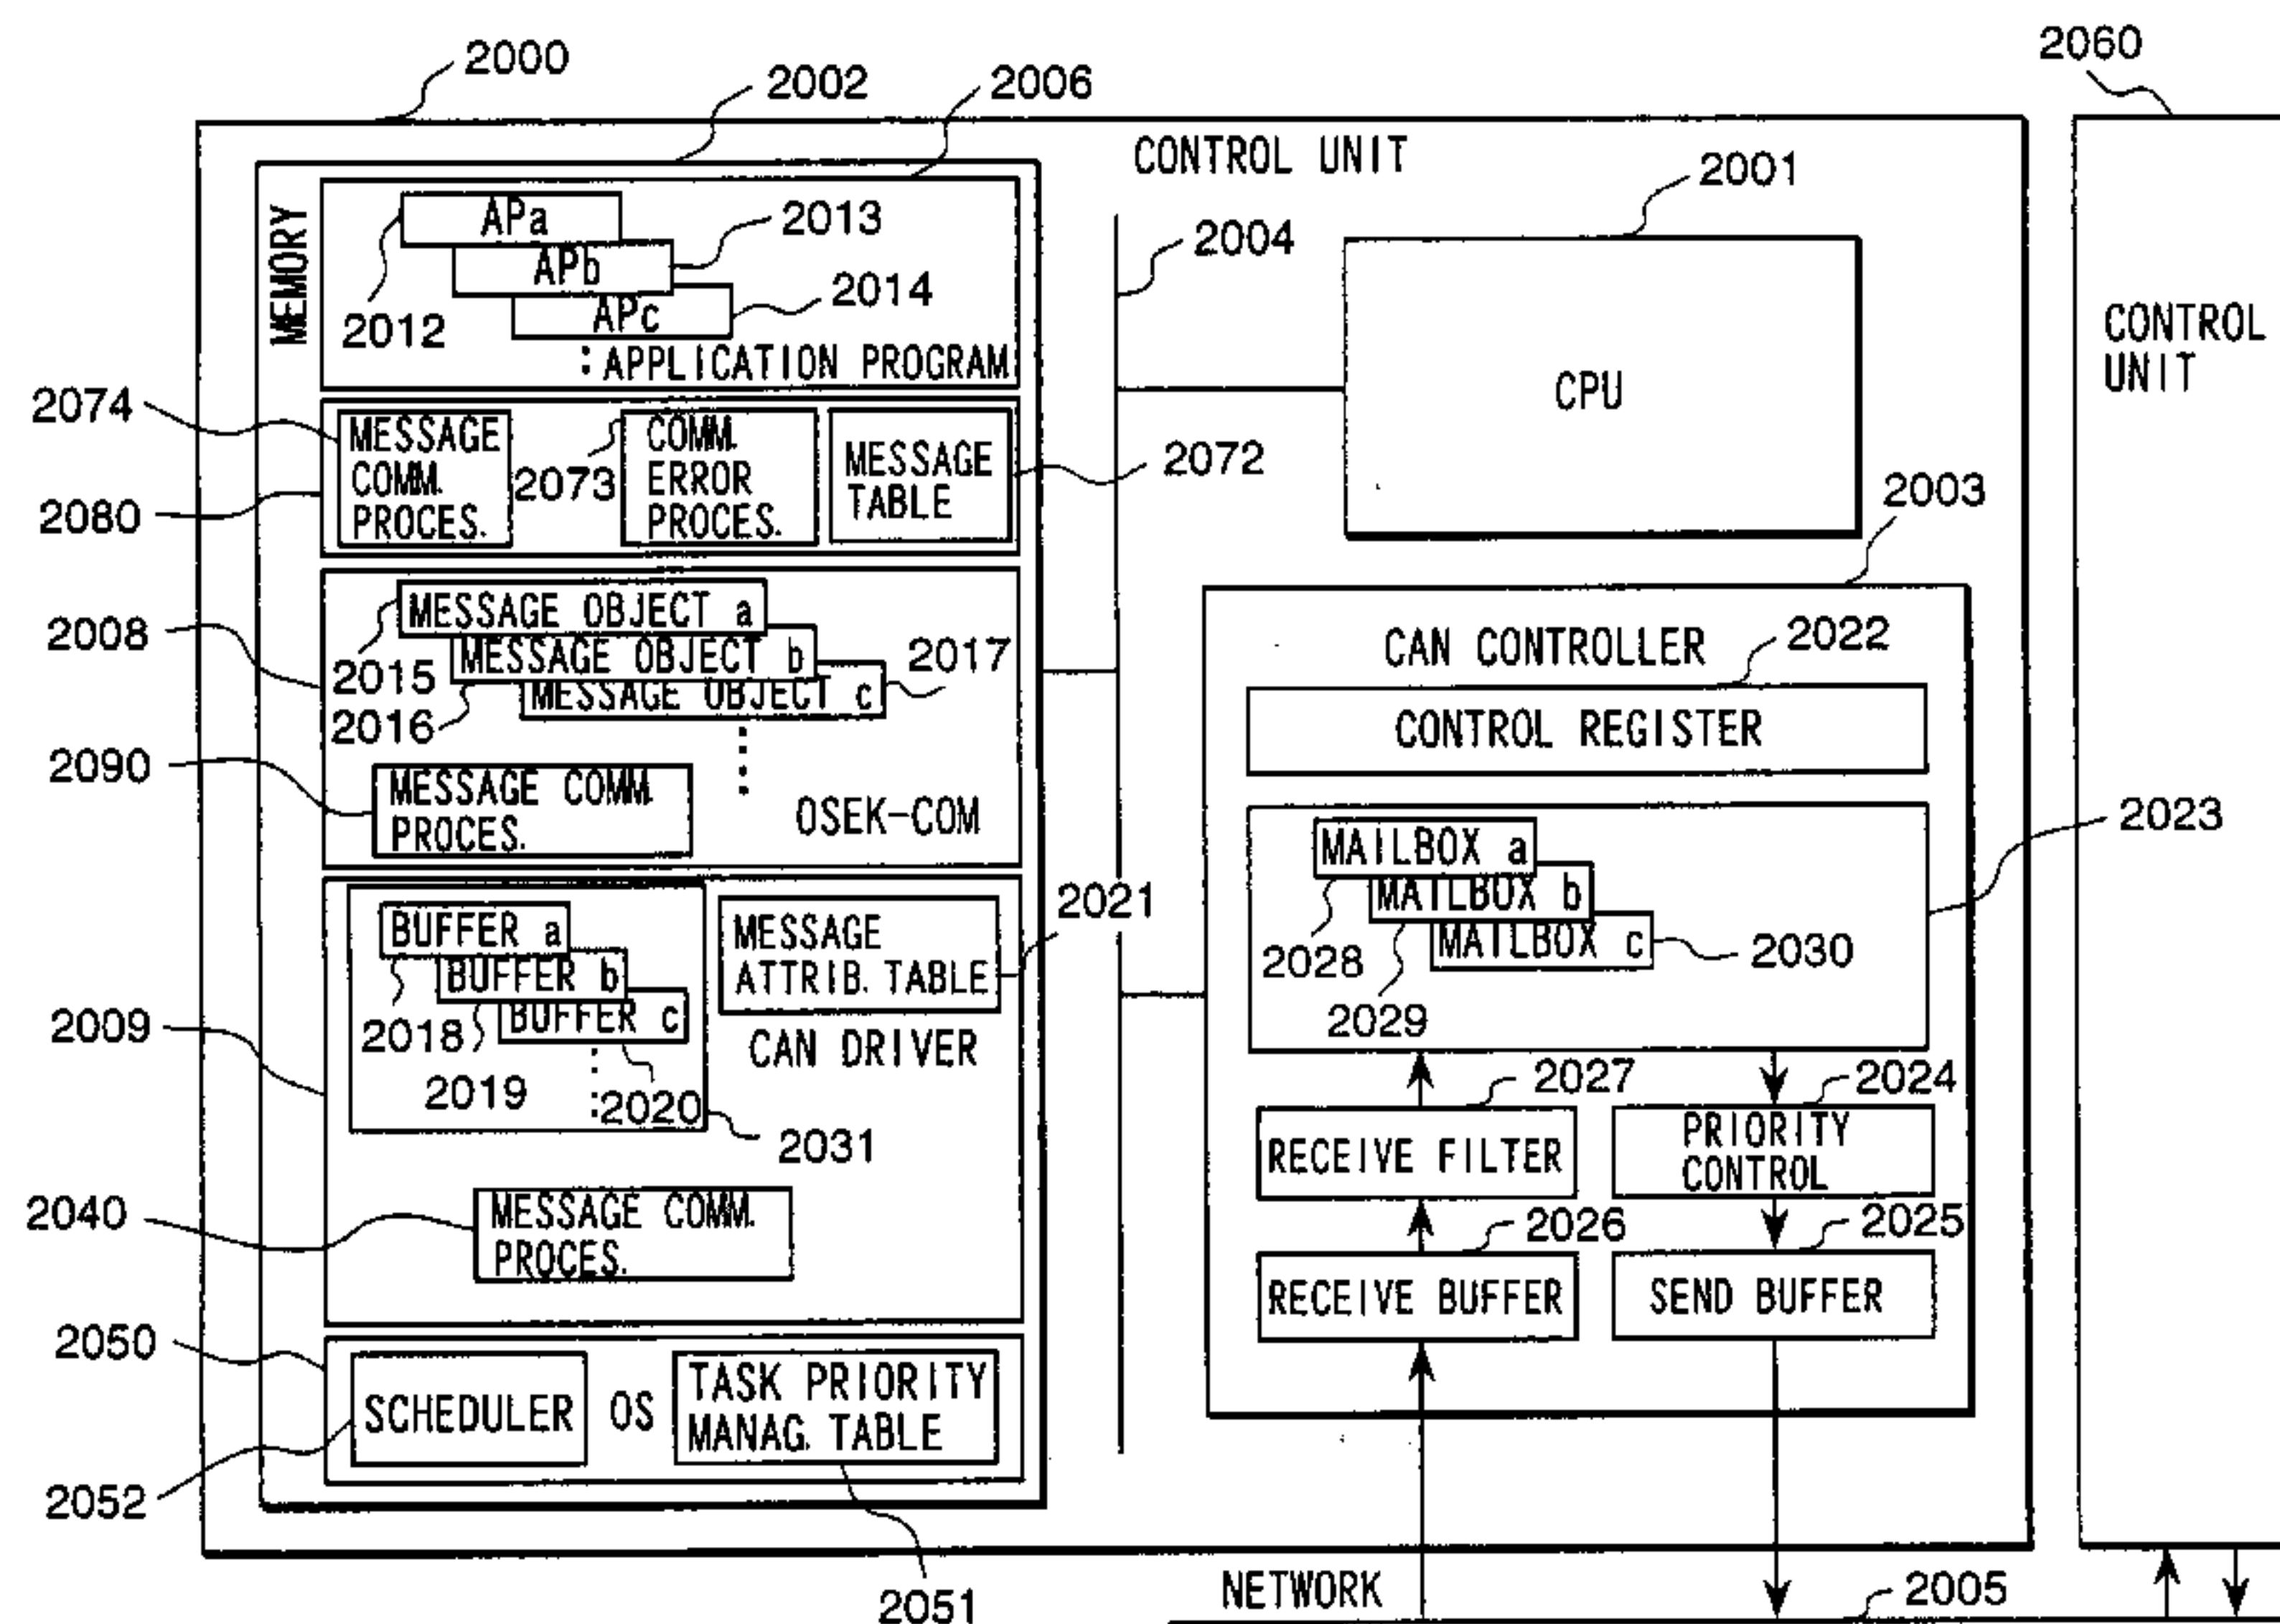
2000
2002
2006
2060
CONTROL UNIT
2001
MEMORY
APa
APb
APc
2013
2014
2012
:APPLICATION PROGRAM
2004
CPU
CONTROL UNIT
2074
MESSAGE COMM. PROCES.
2073
COMM. ERROR PROCES.
MESSAGE TABLE
2072
2080
2003
2008
MESSAGE OBJECT a
MESSAGE OBJECT b
MESSAGE OBJECT c
2015
2016
2017
CAN CONTROLLER
2022
CONTROL REGISTER
2090
MESSAGE COMM. PROCES.
OSEK-COM
2023
MAILBOX a
MAILBOX b
MAILBOX c
2028
2029
2030
BUFFER a
BUFFER b
BUFFER c
MESSAGE ATTRIB. TABLE
2021
CAN DRIVER
2009
2018
2019
2020
2031
2027
2024
RECEIVE FILTER
PRIORITY CONTROL
2040
MESSAGE COMM. PROCES.
2026
2025
RECEIVE BUFFER
SEND BUFFER
2050
SCHEDULER
OS
TASK PRIORITY MANAG. TABLE
2052
2051
NETWORK
2005